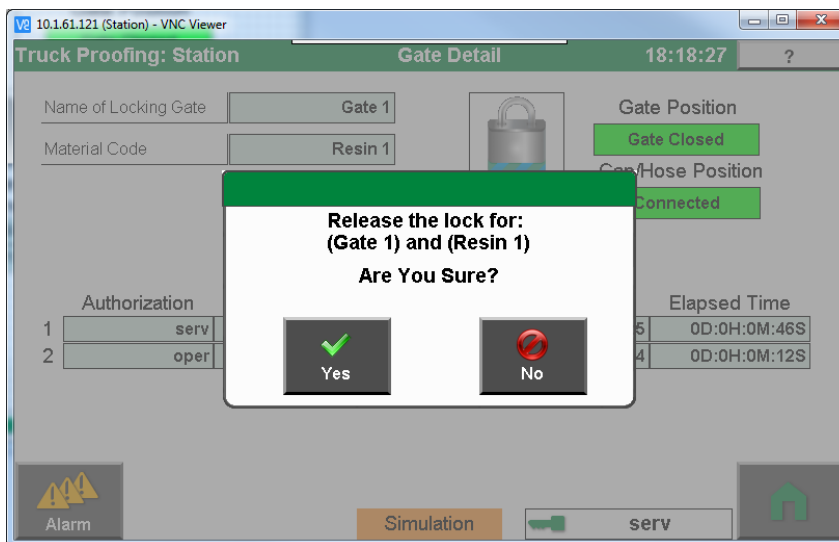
V2 10.1.61.121 (Station) - VNC Viewer

Truck Proofing: Station
Gate Detail
18:18:27
?

Name of Locking Gate
Gate 1
Material Code
Resin 1

Gate Position
Gate Closed
Cap/Hose Position
Connected

Release the lock for:
(Gate 1) and (Resin 1)
Are You Sure?

Yes
No

Authorization
1 serv
2 oper

Elapsed Time
5 0D:0H:0M:46S
4 0D:0H:0M:12S

Alarm
Simulation
serv